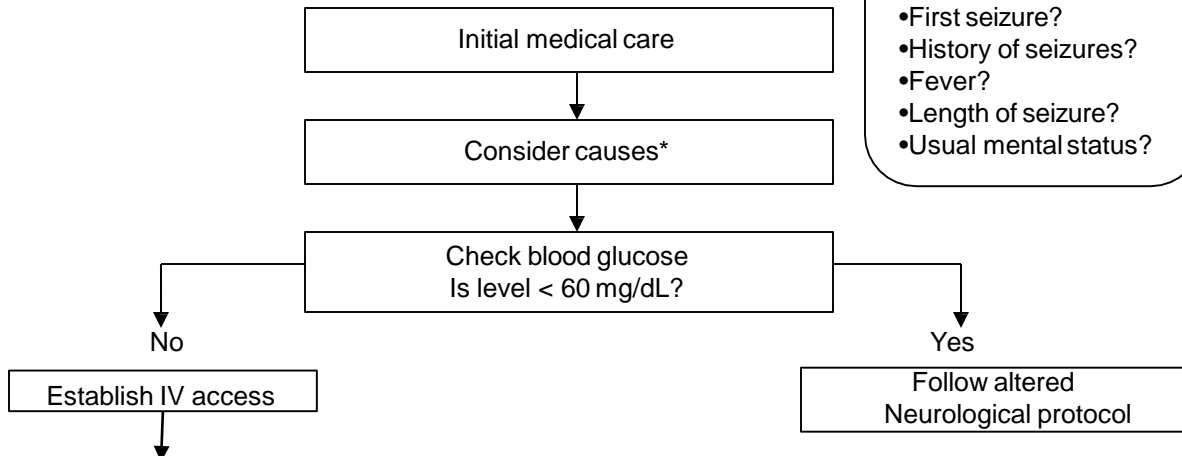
Initial medical care

Consider causes*

•First seizure?
•History of seizures?
•Fever?
•Length of seizure?
•Usual mental status?

Check blood glucose
Is level < 60 mg/dL?

No

Establish IV access

Yes

Follow altered Neurological protocol